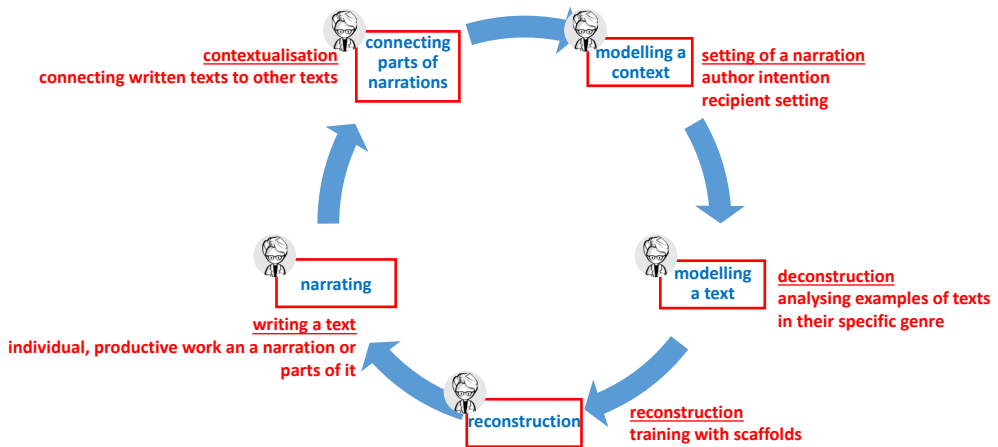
contextualisation
connecting written texts to other texts

connecting parts of narrations

modelling a context

setting of a narration
author intention
recipient setting

modelling a text

deconstruction
analysing examples of texts in their specific genre

reconstruction

reconstruction
training with scaffolds

narrating

writing a text
individual, productive work an a narration or parts of it